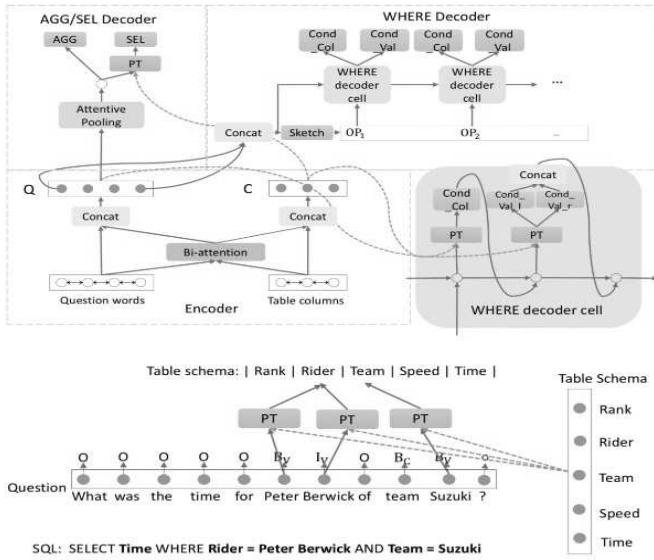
AGG/SEL Decoder

AGG

SEL

PT

Attentive Pooling

WHERE Decoder

Cond _Col

Cond _Val

Cond _Col

Cond _Val

WHERE decoder cell

WHERE decoder cell

...

Concat

Sketch

$OP_1$

$OP_2$

...

Q

C

Concat

Concat

Bi-attention

Question words

Encoder

Table columns

Concat

Cond _Col

Cond_ Val_l

Cond_ Val_r

PT

PT

WHERE decoder cell

Table schema: | Rank | Rider | Team | Speed | Time |

PT

PT

PT

O O O O O $B_V$ $I_V$ O $B_T$ $B_V$ O

Question What was the time for Peter Berwick of team Suzuki ?

Table Schema

Rank

Rider

Team

Speed

Time

SQL: SELECT **Time** WHERE **Rider = Peter Berwick** AND **Team = Suzuki**